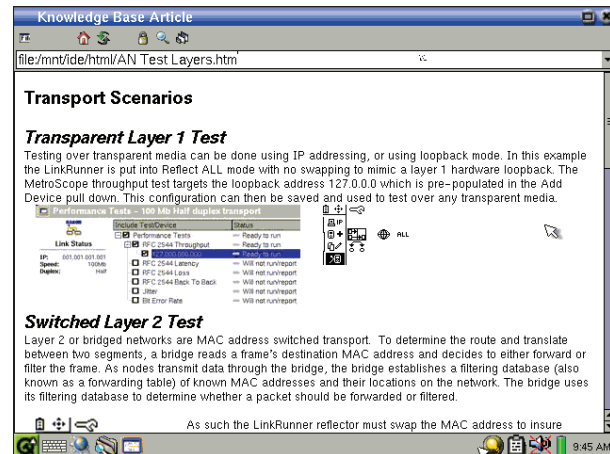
Knowledge Base Article

file:/mnt/ide/html/AN Test Layers.htm

Transport Scenarios

Transparent Layer 1 Test

Testing over transparent media can be done using IP addressing, or using loopback mode. In this example the LinkRunner is put into Reflect ALL mode with no swapping to mimic a layer 1 hardware loopback. The MetroScope throughput test targets the loopback address 127.0.0.0 which is pre-populated in the Add Device pull down. This configuration can then be saved and used to test over any transparent media.

Performance Tests - 100 Mb Half duplex transport

Link Status

IP: 001.001.001.001
Speed: 100Mb
Duplex: Half

| Include Test/Device | Status |
|---|---|
| Performance Tests | Ready to run |
| RFC 2544 Throughput | Ready to run |
| 127.000.000.000 | Ready to run |
| RFC 2544 Latency | Will not run/report |
| RFC 2544 Loss | Will not run/report |
| RFC 2544 Back To Back | Will not run/report |
| Jitter | Will not run/report |
| Bit Error Rate | Will not run/report |

IP

ALL

Switched Layer 2 Test

Layer 2 or bridged networks are MAC address switched transport. To determine the route and translate between two segments, a bridge reads a frame's destination MAC address and decides to either forward or filter the frame. As nodes transmit data through the bridge, the bridge establishes a filtering database (also known as a forwarding table) of known MAC addresses and their locations on the network. The bridge uses its filtering database to determine whether a packet should be forwarded or filtered.

As such the LinkRunner reflector must swap the MAC address to insure

9:45 AM